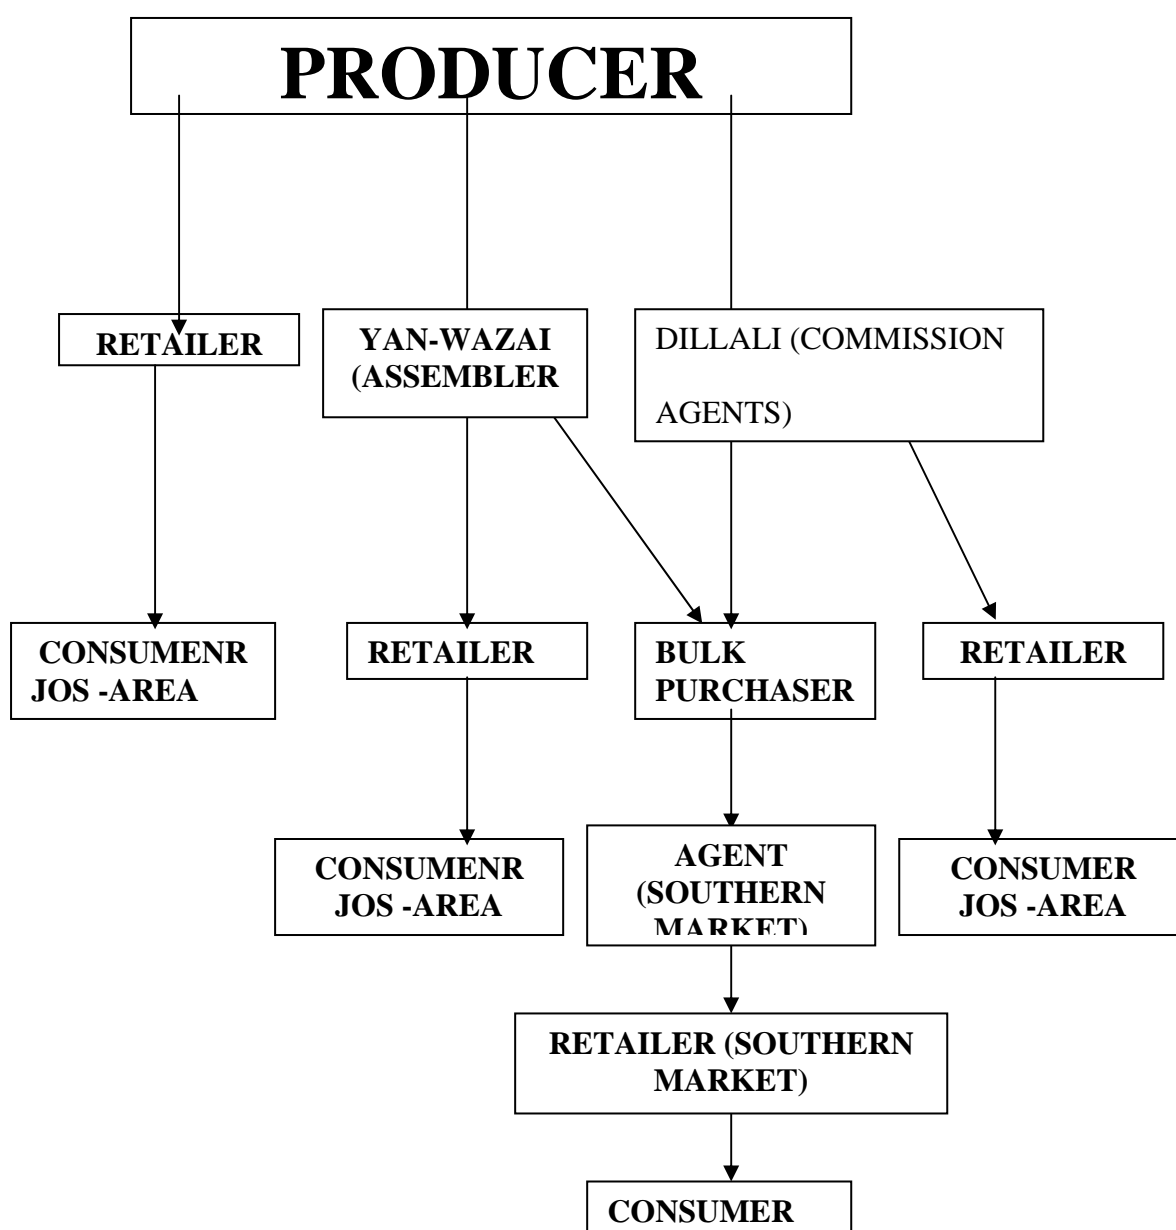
PRODUCER

RETAILER

YAN-WAZAI (ASSEMBLER

DILLALI (COMMISSION AGENTS)

CONSUMENR JOS -AREA

RETAILER

BULK PURCHASER

RETAILER

CONSUMENR JOS -AREA

AGENT (SOUTHERN MARKET)

CONSUMER JOS -AREA

RETAILER (SOUTHERN MARKET)

CONSUMER